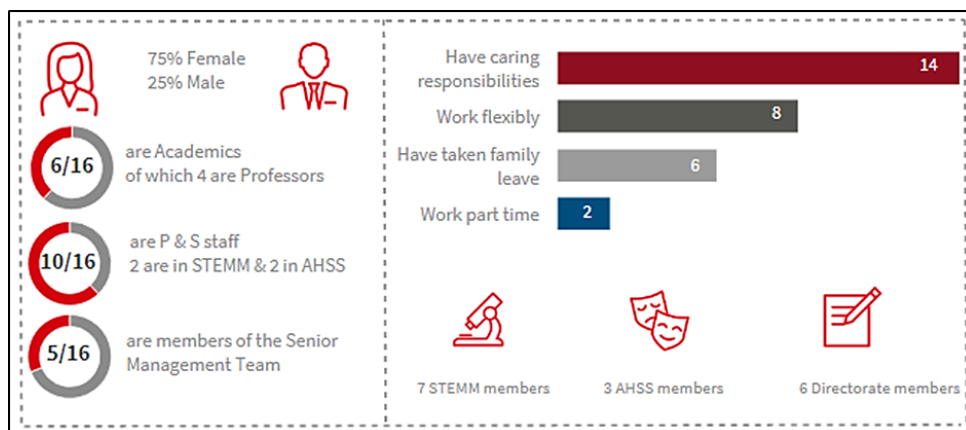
75% Female
25% Male

6/16 are Academics of which 4 are Professors

10/16 are P & S staff 2 are in STEMM & 2 in AHSS

5/16 are members of the Senior Management Team

Have caring responsibilities 14

Work flexibly 8

Have taken family leave 6

Work part time 2

7 STEMM members

3 AHSS members

6 Directorate members